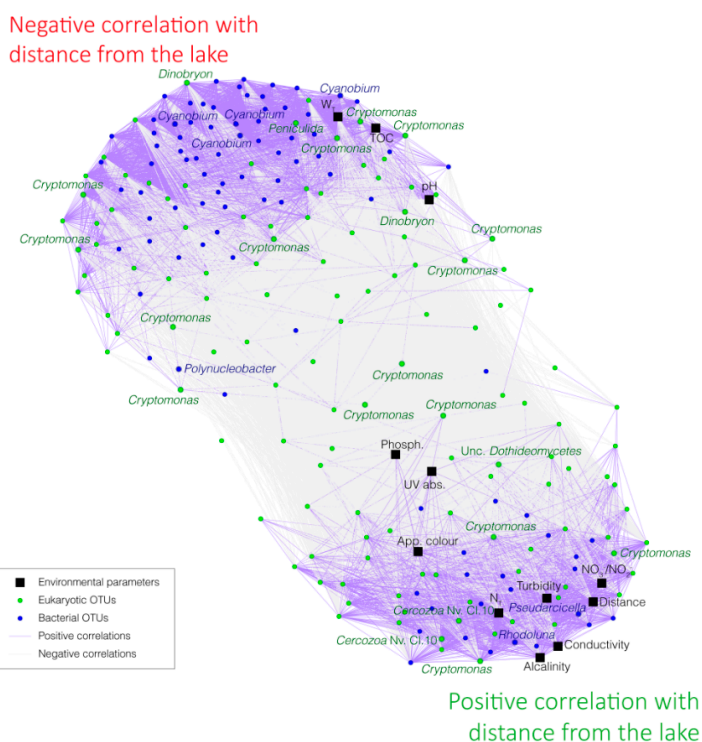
Negative correlation with distance from the lake

Dinobryon
Cyanobium
W
Cryptomonas
Cyanobium
Cyanobium
Peniculida
TOC
Cryptomonas
Cyanobium
Cryptomonas
Cryptomonas
pH
Dinobryon
Cryptomonas
Cryptomonas
Cryptomonas
Cryptomonas
Cryptomonas
Polynucleobacter
Cryptomonas
Cryptomonas
Cryptomonas
Cryptomonas
Phosph.
Unc. Dothideomycetes
UV abs.
Cryptomonas
App. colour
Cryptomonas
$NO_3^-/NO_2^-$
Turbidity
$N_2$
Pseudarcicella
Distance
Cercozoa Nv. Cl. 10
Rhodoluna
Cercozoa Nv. Cl. 10
Conductivity
Cryptomonas
Alcalinity

Environmental parameters
Eukaryotic OTUs
Bacterial OTUs
Positive correlations
Negative correlations

Positive correlation with distance from the lake